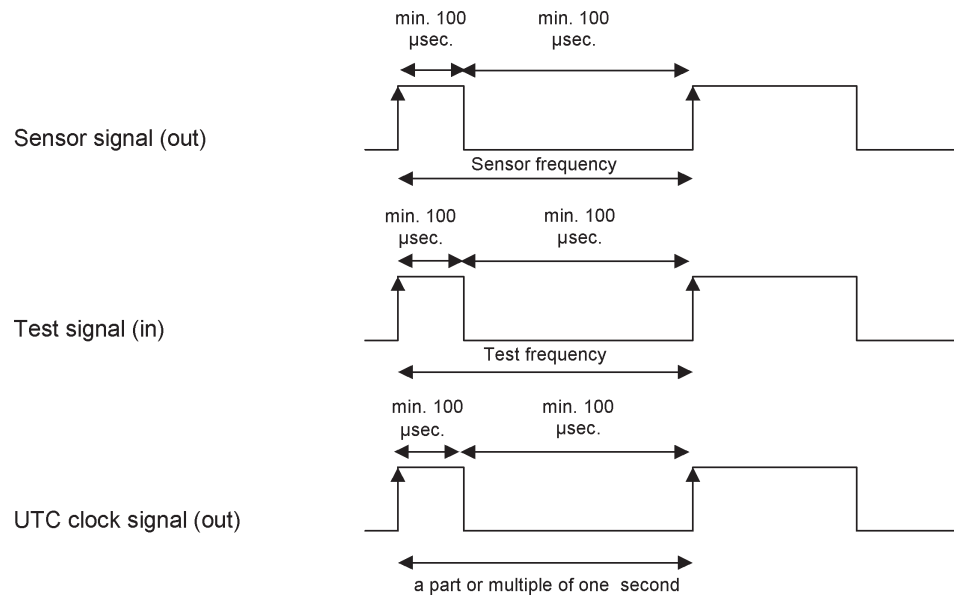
min. 100 µsec.

min. 100 µsec.

Sensor signal (out)

Sensor frequency

min. 100 µsec.

min. 100 µsec.

Test signal (in)

Test frequency

min. 100 µsec.

min. 100 µsec.

UTC clock signal (out)

a part or multiple of one second